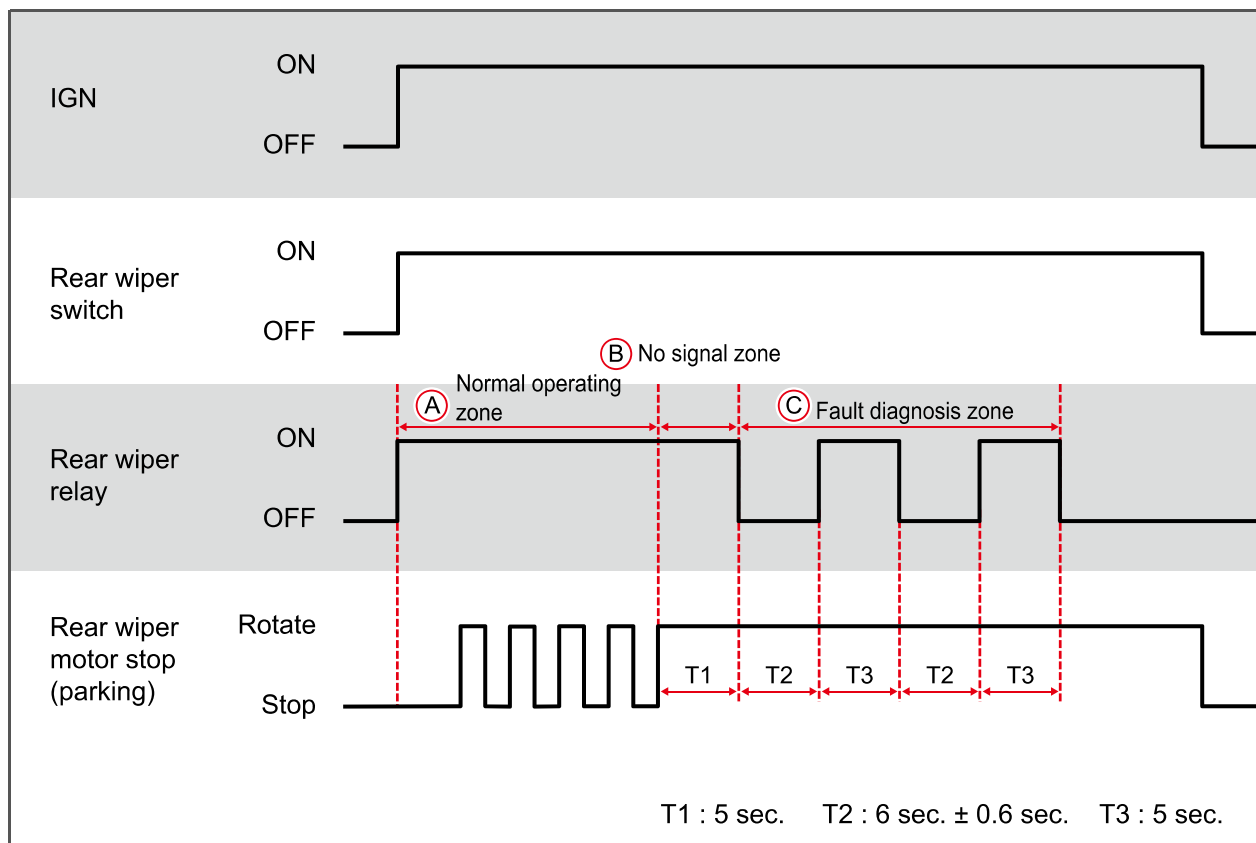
IGN
ON
OFF

Rear wiper switch
ON
OFF

B No signal zone
A Normal operating zone
C Fault diagnosis zone

Rear wiper relay
ON
OFF

Rear wiper motor stop (parking)
Rotate
Stop

T1
T2
T3
T2
T3

T1 : 5 sec.  T2 : 6 sec. ± 0.6 sec.  T3 : 5 sec.